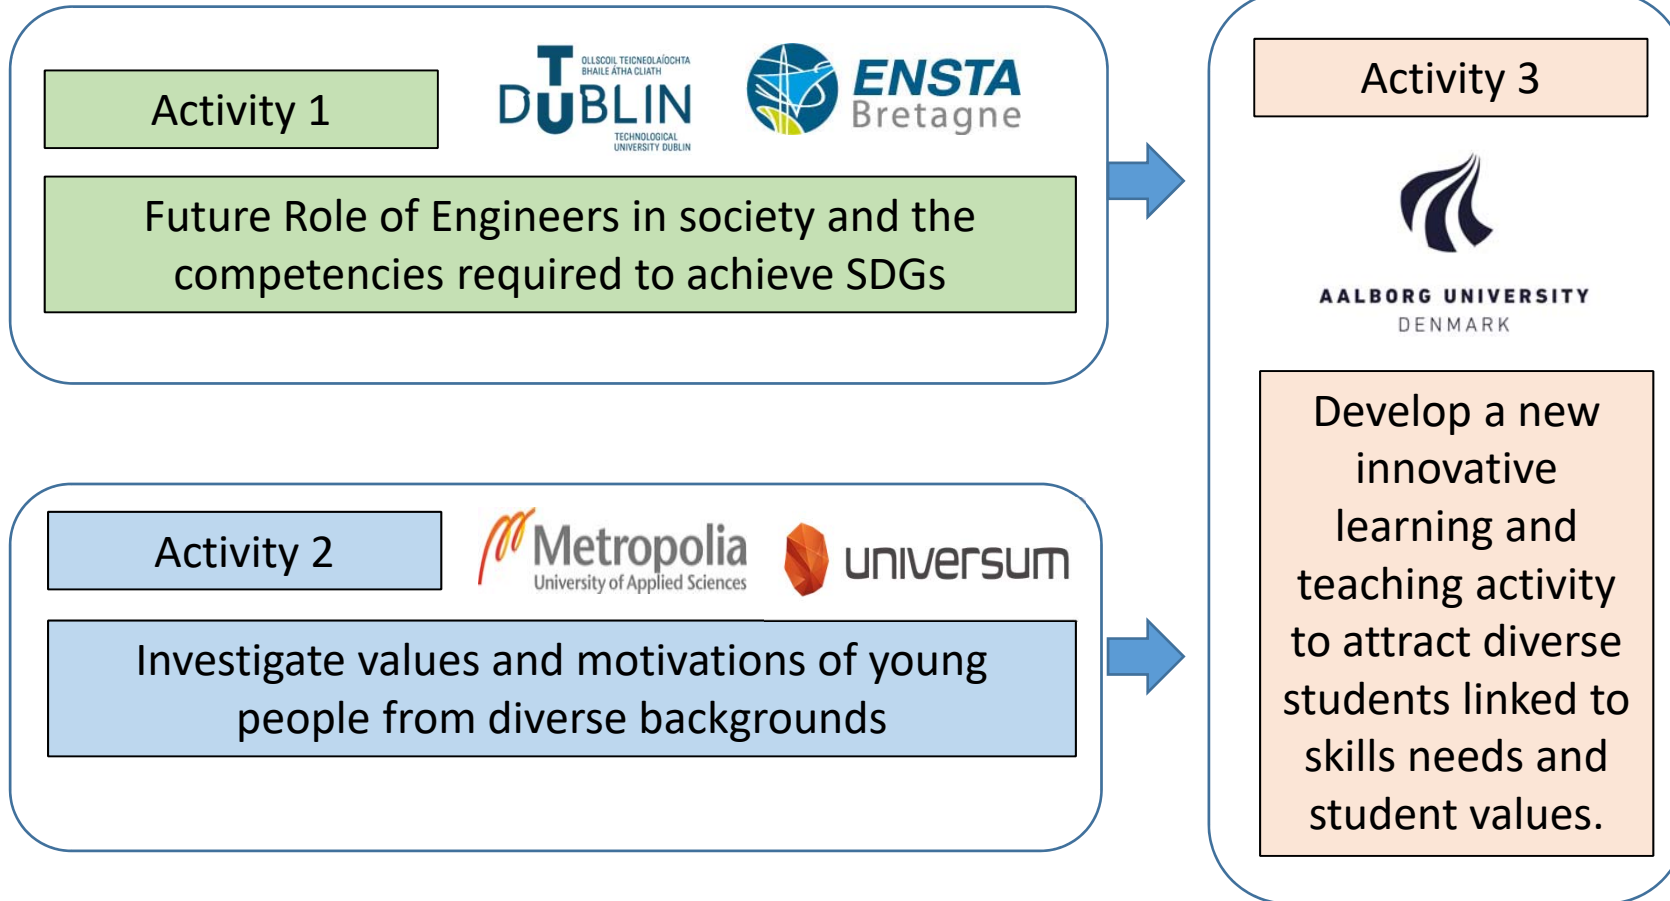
Activity 1

TU DUBLIN
OLLSCOIL TEICNEOLAÍOCHTA BHAILE ÁTHA CLIATH
TECHNOLOGICAL UNIVERSITY DUBLIN

ENSTA Bretagne

Future Role of Engineers in society and the competencies required to achieve SDGs

Activity 2

Metropolia University of Applied Sciences

universum

Investigate values and motivations of young people from diverse backgrounds

Activity 3

AALBORG UNIVERSITY DENMARK

Develop a new innovative learning and teaching activity to attract diverse students linked to skills needs and student values.